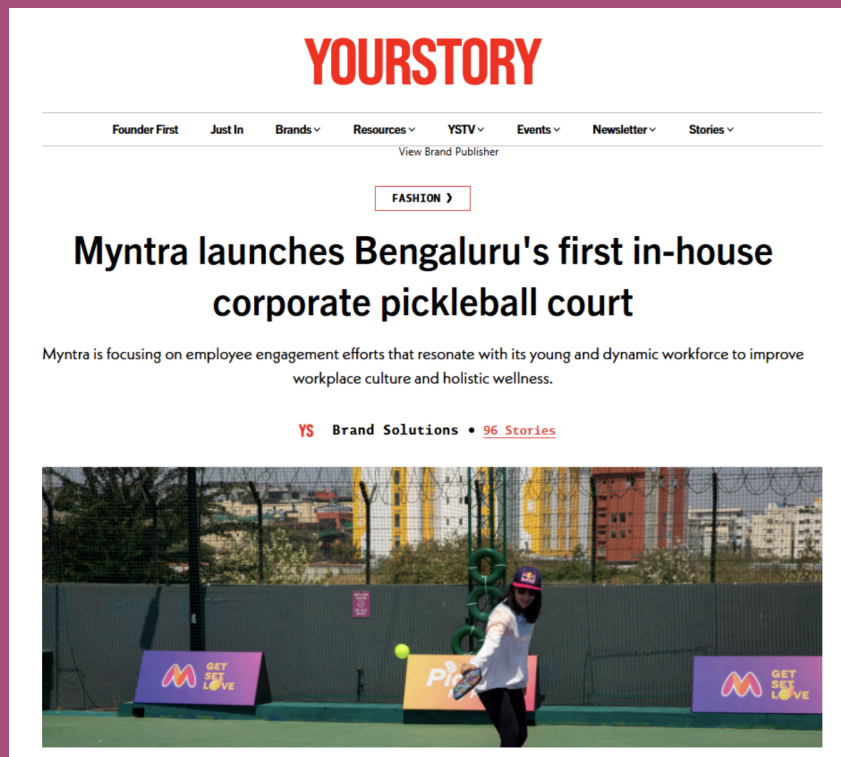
YOURSTORY

Founder First Just In Brands Resources YSTV Events Newsletter Stories

View Brand Publisher

FASHION ❯

Myntra launches Bengaluru's first in-house corporate pickleball court

Myntra is focusing on employee engagement efforts that resonate with its young and dynamic workforce to improve workplace culture and holistic wellness.

YS Brand Solutions • 96 Stories

M GET SET LOVE

Pic

M GET SET LOVE